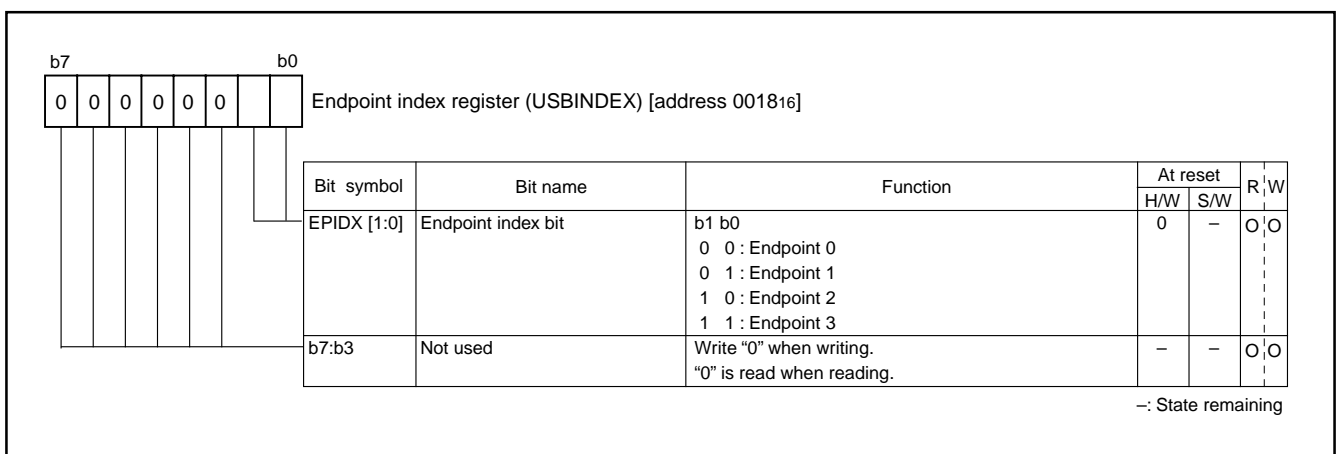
b7 b0

0 0 0 0 0 0

Endpoint index register (USBINDEX) [address $0018_{16}$]

| Bit symbol | Bit name | Function | At reset H/W | At reset S/W | R | W |
|---|---|---|---|---|---|---|
| EPIDX [1:0] | Endpoint index bit | b1 b0<br>0 0 : Endpoint 0<br>0 1 : Endpoint 1<br>1 0 : Endpoint 2<br>1 1 : Endpoint 3 | 0 | – | O | O |
| b7:b3 | Not used | Write "0" when writing.<br>"0" is read when reading. | – | – | O | O |

–: State remaining